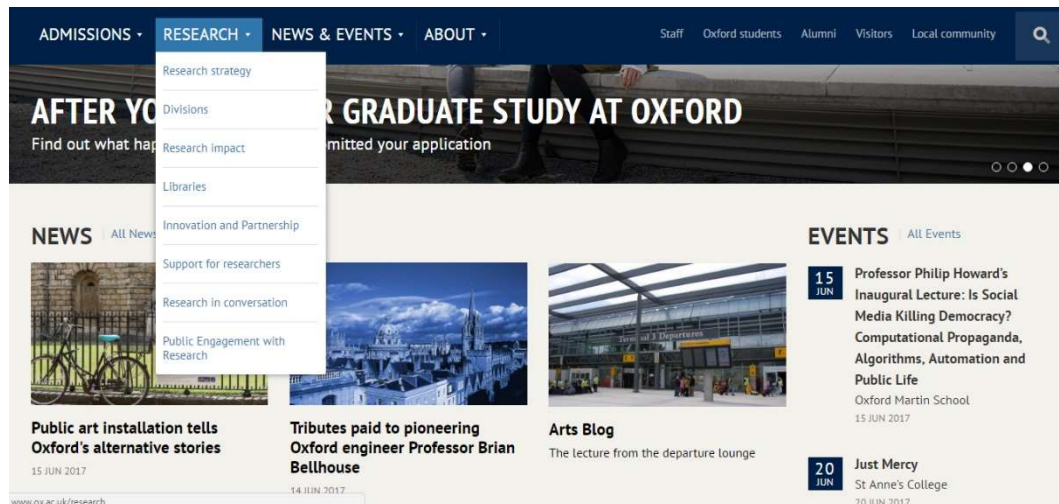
ADMISSIONS · RESEARCH · NEWS & EVENTS · ABOUT ·

Staff Oxford students Alumni Visitors Local community

Research strategy
Divisions
Research impact
Libraries
Innovation and Partnership
Support for researchers
Research in conversation
Public Engagement with Research

AFTER YO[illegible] R GRADUATE STUDY AT OXFORD
Find out what hap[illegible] mitted your application

NEWS All News

Public art installation tells Oxford's alternative stories
15 JUN 2017

Tributes paid to pioneering Oxford engineer Professor Brian Bellhouse
14 JUN 2017

Terminal 3 Departures

Arts Blog
The lecture from the departure lounge

EVENTS All Events

15 JUN
Professor Philip Howard's Inaugural Lecture: Is Social Media Killing Democracy? Computational Propaganda, Algorithms, Automation and Public Life
Oxford Martin School
15 JUN 2017

20 JUN
Just Mercy
St Anne's College
20 JUN 2017

www.ox.ac.uk/research